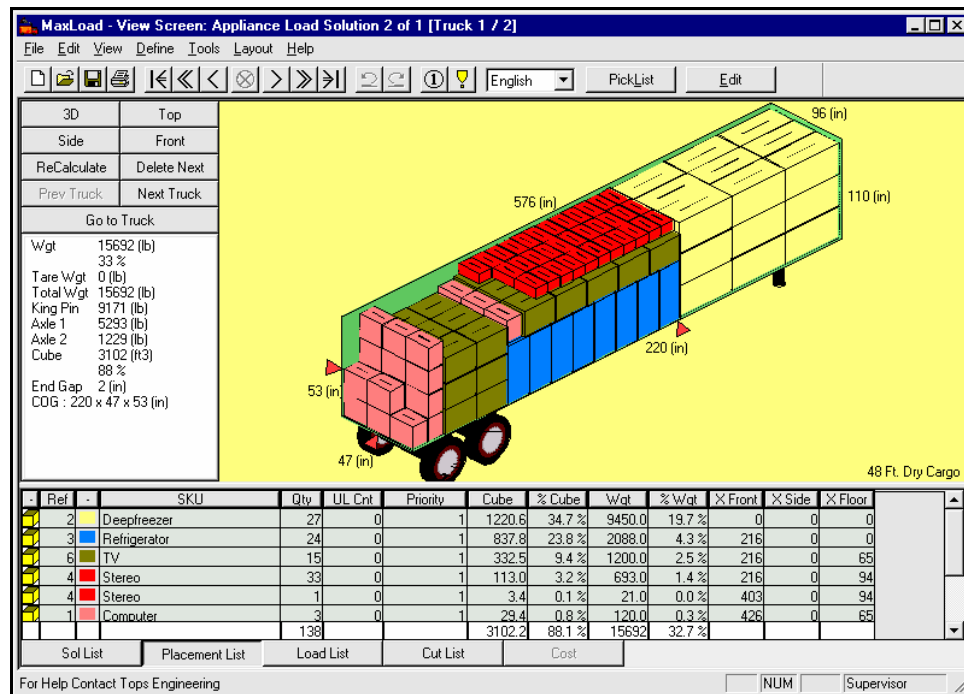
MaxLoad - View Screen: Appliance Load Solution 2 of 1 [Truck 1 / 2]

File Edit View Define Tools Layout Help

English PickList Edit

3D Top
Side Front
ReCalculate Delete Next
Prev Truck Next Truck
Go to Truck

Wgt 15692 (lb)
33 %
Tare Wgt 0 (lb)
Total Wgt 15692 (lb)
King Pin 9171 (lb)
Axle 1 5293 (lb)
Axle 2 1229 (lb)
Cube 3102 (ft3)
88 %
End Gap 2 (in)
COG : 220 x 47 x 53 (in)

96 (in)
576 (in)
110 (in)
220 (in)
53 (in)
47 (in)
48 Ft. Dry Cargo

| - | Ref | - | SKU | Qty | UL Cnt | Priority | Cube | % Cube | Wgt | % Wgt | X Front | X Side | X Floor |
|---|---|---|---|---|---|---|---|---|---|---|---|---|---|
| | 2 | | Deepfreezer | 27 | 0 | 1 | 1220.6 | 34.7 % | 9450.0 | 19.7 % | 0 | 0 | 0 |
| | 3 | | Refrigerator | 24 | 0 | 1 | 837.8 | 23.8 % | 2088.0 | 4.3 % | 216 | 0 | 0 |
| | 6 | | TV | 15 | 0 | 1 | 332.5 | 9.4 % | 1200.0 | 2.5 % | 216 | 0 | 65 |
| | 4 | | Stereo | 33 | 0 | 1 | 113.0 | 3.2 % | 693.0 | 1.4 % | 216 | 0 | 94 |
| | 4 | | Stereo | 1 | 0 | 1 | 3.4 | 0.1 % | 21.0 | 0.0 % | 403 | 0 | 94 |
| | 1 | | Computer | 3 | 0 | 1 | 29.4 | 0.8 % | 120.0 | 0.3 % | 426 | 0 | 65 |
| | | | | 138 | | | 3102.2 | 88.1 % | 15692 | 32.7 % | | | |

Sol List Placement List Load List Cut List Cost

For Help Contact Tops Engineering NUM Supervisor